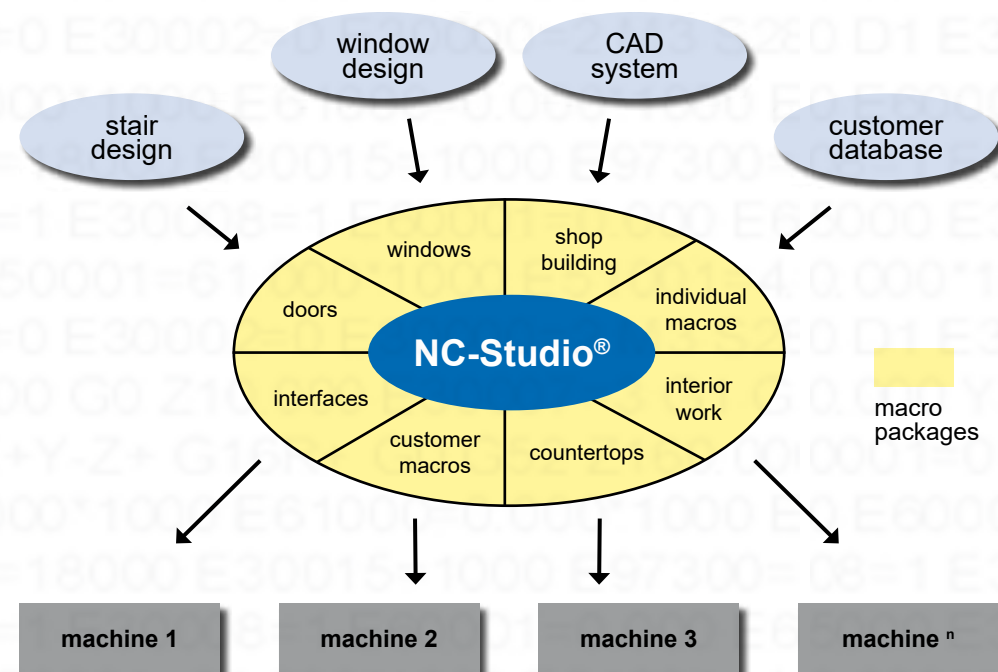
window design

CAD system

stair design

customer database

windows

shop building

doors

individual macros

NC-Studio®

interfaces

interior work

customer macros

countertops

macro packages

machine 1

machine 2

machine 3

machine $^{n}$